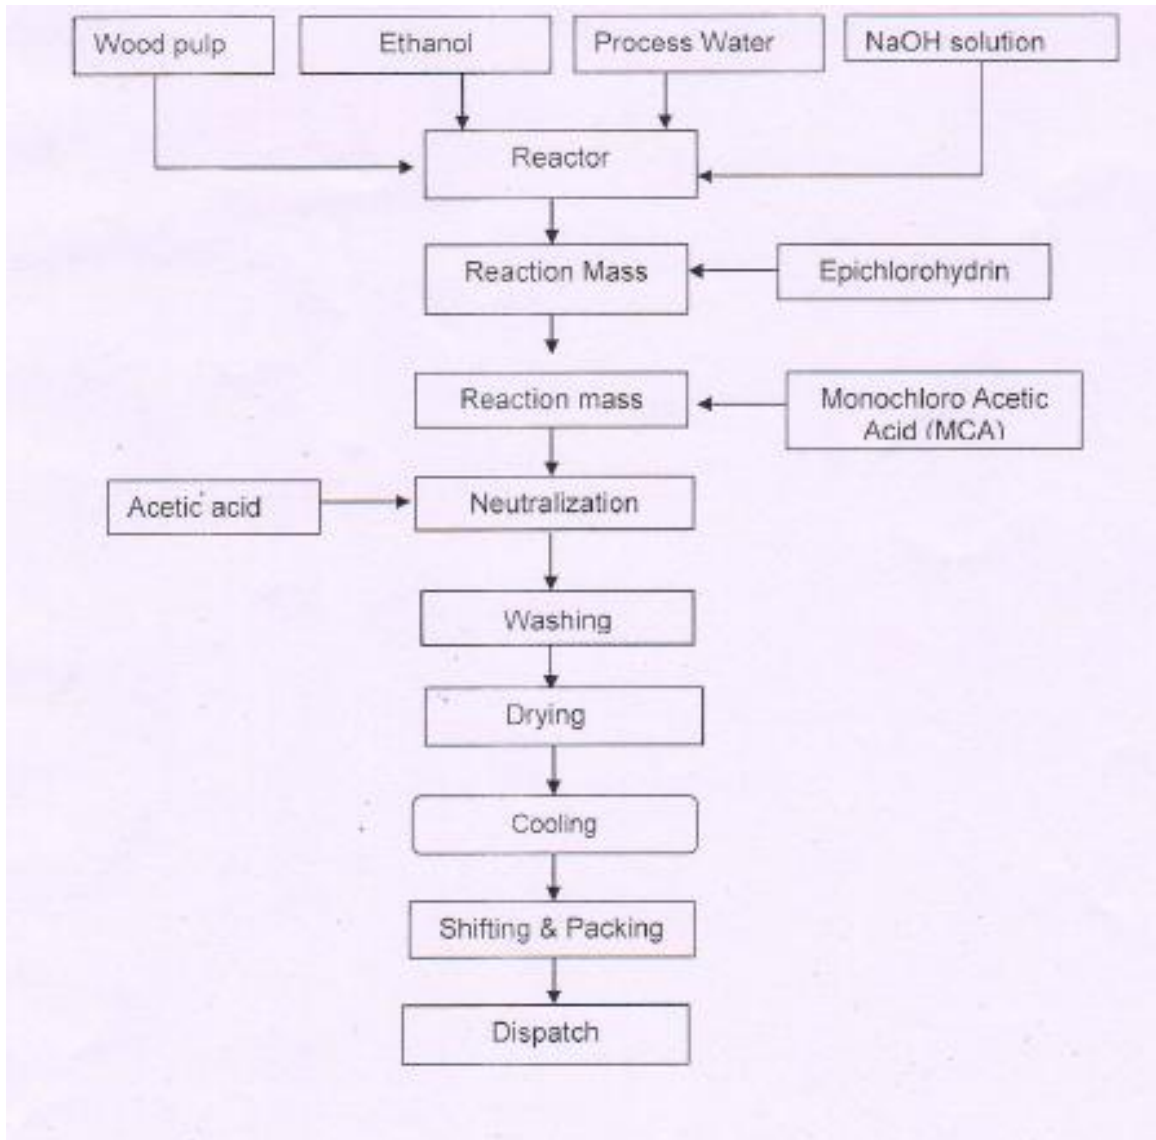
Wood pulp

Ethanol

Process Water

NaOH solution

Reactor

Reaction Mass

Epichlorohydrin

Reaction mass

Monochloro Acetic Acid (MCA)

Acetic acid

Neutralization

Washing

Drying

Cooling

Shifting & Packing

Dispatch